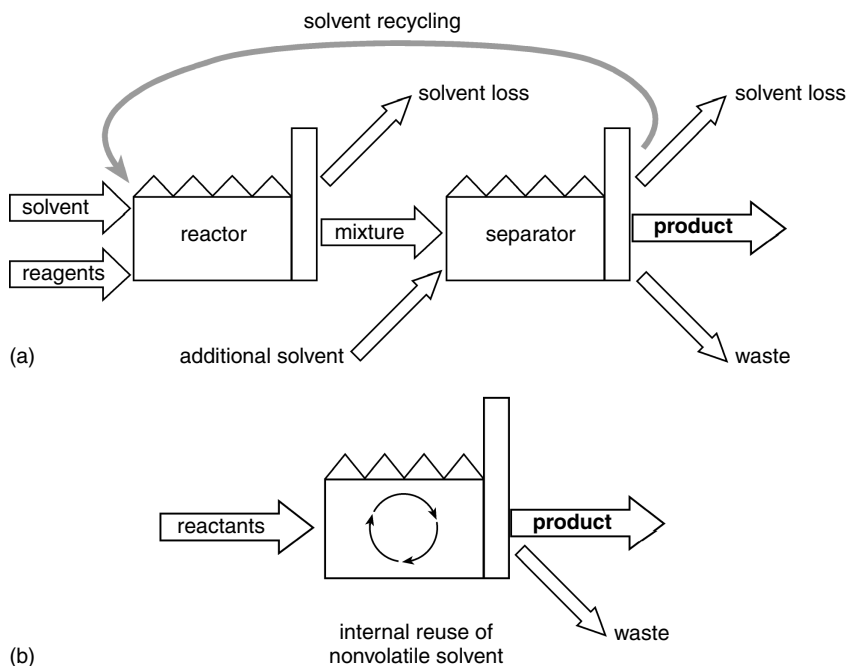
solvent recycling

solvent loss

solvent loss

solvent

reactor

mixture

separator

**product**

reagents

(a)

additional solvent

waste

reactants

**product**

internal reuse of nonvolatile solvent

waste

(b)